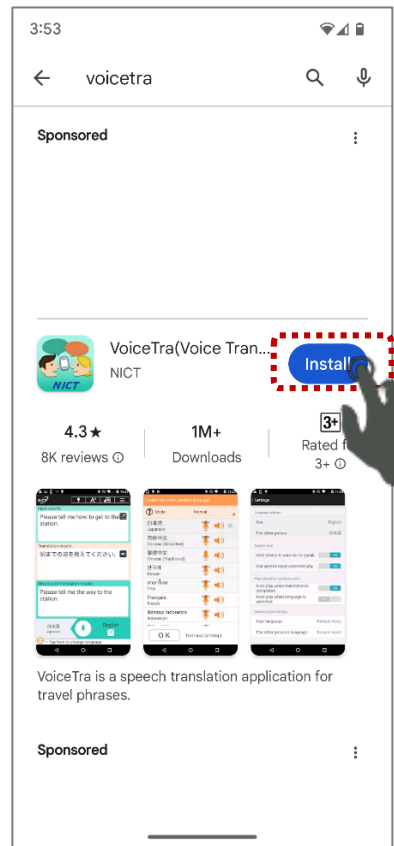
3:53

voicetra

Sponsored

NICT

VoiceTra(Voice Tran...
NICT

Install

4.3★
8K reviews

1M+
Downloads

3+
Rated f
3+

Please tell me how to get to the station.

駅までの道を教えてください。

Please tell me the way to the station.

日本語
Japanese

English

Mode
Manual

日本語
Japanese

简体中文
Chinese (Simplified)

繁體中文
Chinese (Traditional)

한국어
Korean

ภาษาไทย
Thai

Français
French

Bahasa Indonesia
Indonesian

OK

Settings

VoiceTra is a speech translation application for travel phrases.

Sponsored